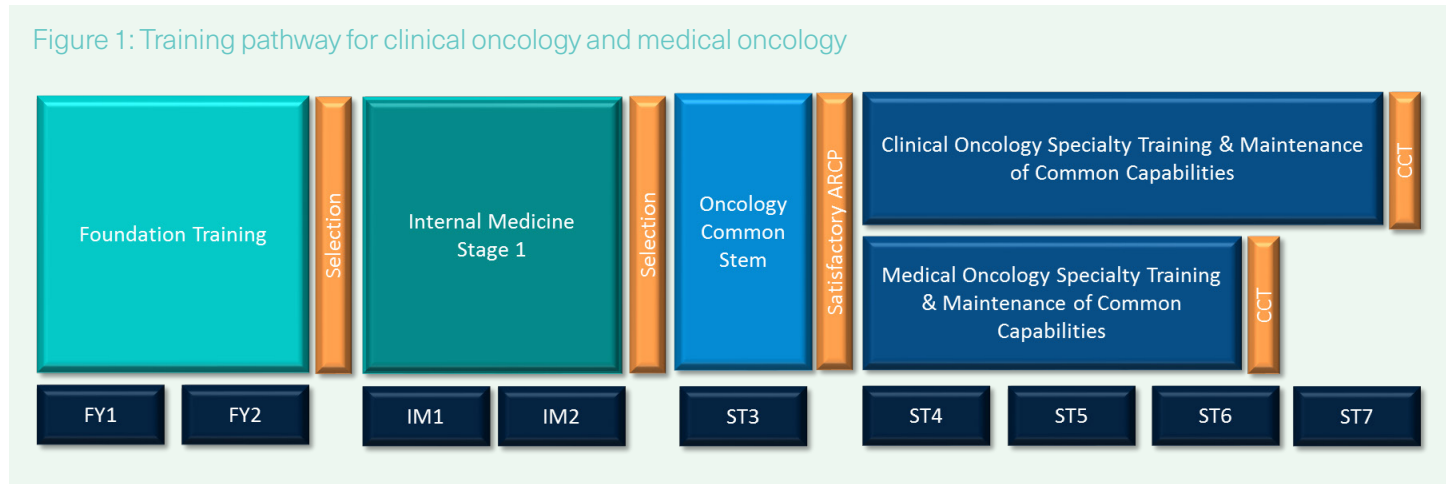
Figure 1: Training pathway for clinical oncology and medical oncology

Foundation Training

Selection

Internal Medicine Stage 1

Selection

Oncology Common Stem

Satisfactory ARCP

Clinical Oncology Specialty Training & Maintenance of Common Capabilities

CCT

Medical Oncology Specialty Training & Maintenance of Common Capabilities

CCT

FY1

FY2

IM1

IM2

ST3

ST4

ST5

ST6

ST7